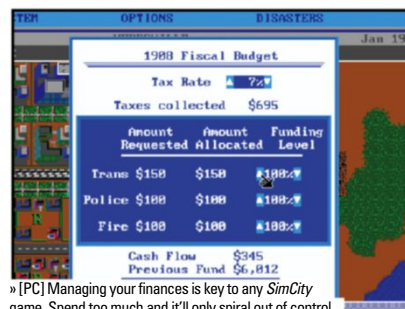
STEM OPTIONS DISASTERS

Jan 19

1988 Fiscal Budget

Tax Rate 7%

Taxes collected $695

| Amount Requested | Amount Allocated | Funding Level |
|---|---|---|
| Trans $150 | $150 | 100% |
| Police $100 | $100 | 100% |
| Fire $100 | $100 | 100% |

Cash Flow $345
Previous Fund $6,012

» [PC] Managing your finances is key to any *SimCity* game. Spend too much and it'll only spiral out of control